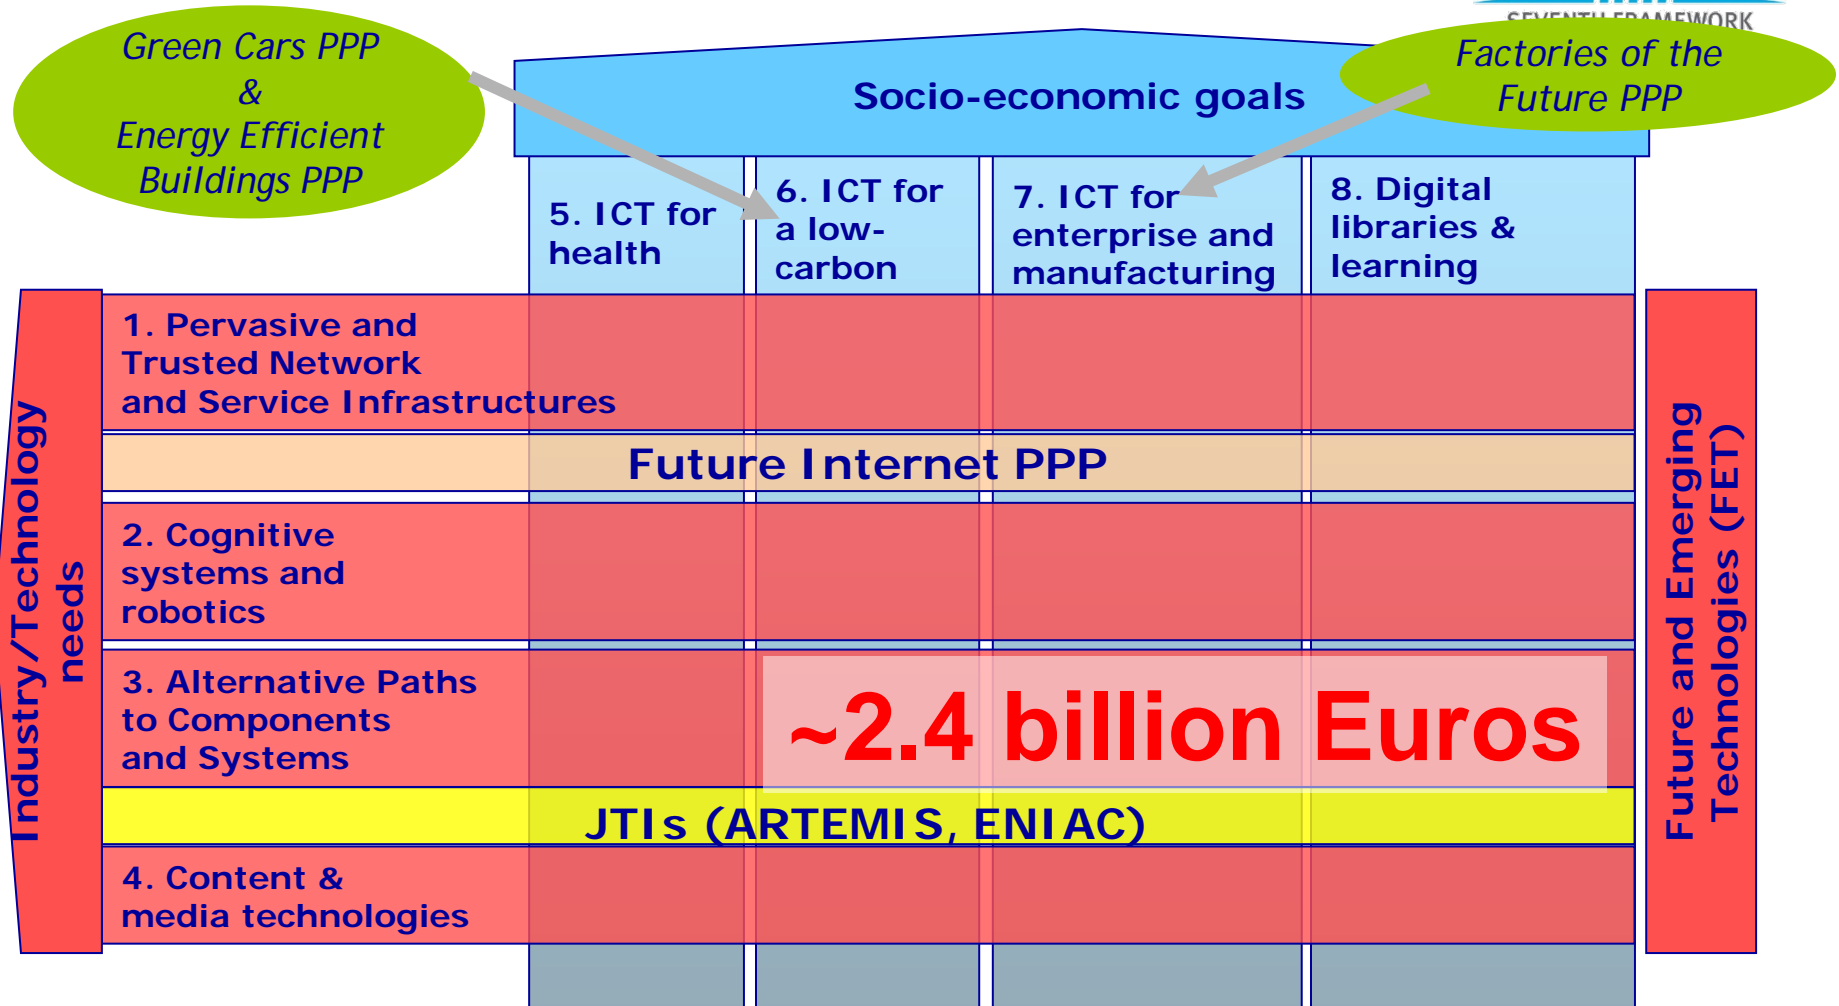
SEVENTH FRAMEWORK

Green Cars PPP & Energy Efficient Buildings PPP

Socio-economic goals

Factories of the Future PPP

5. ICT for health

6. ICT for a low-carbon

7. ICT for enterprise and manufacturing

8. Digital libraries & learning

Industry/Technology needs

1. Pervasive and Trusted Network and Service Infrastructures

Future Internet PPP

2. Cognitive systems and robotics

3. Alternative Paths to Components and Systems

~2.4 billion Euros

JTIs (ARTEMIS, ENIAC)

4. Content & media technologies

Future and Emerging Technologies (FET)